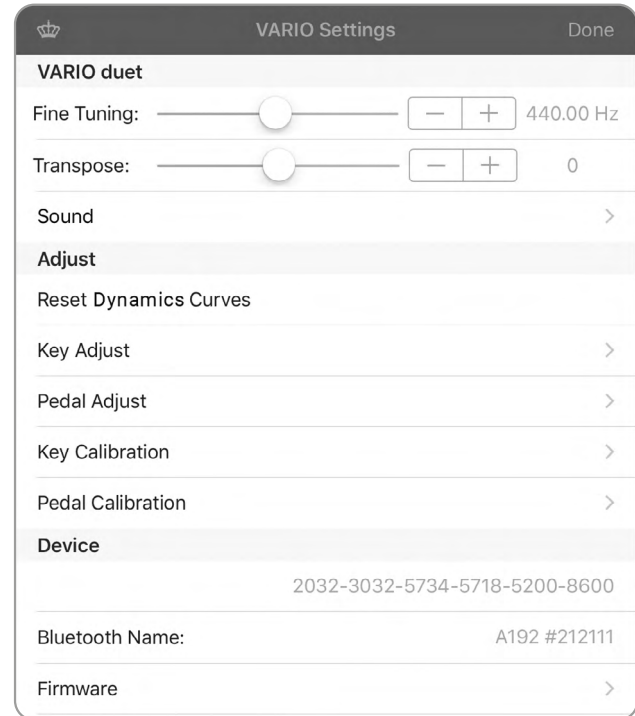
VARIO Settings

Done

VARIO duet

Fine Tuning: − + 440.00 Hz

Transpose: − + 0

Sound >

Adjust

Reset Dynamics Curves

Key Adjust >

Pedal Adjust >

Key Calibration >

Pedal Calibration >

Device

2032-3032-5734-5718-5200-8600

Bluetooth Name: A192 #212111

Firmware >